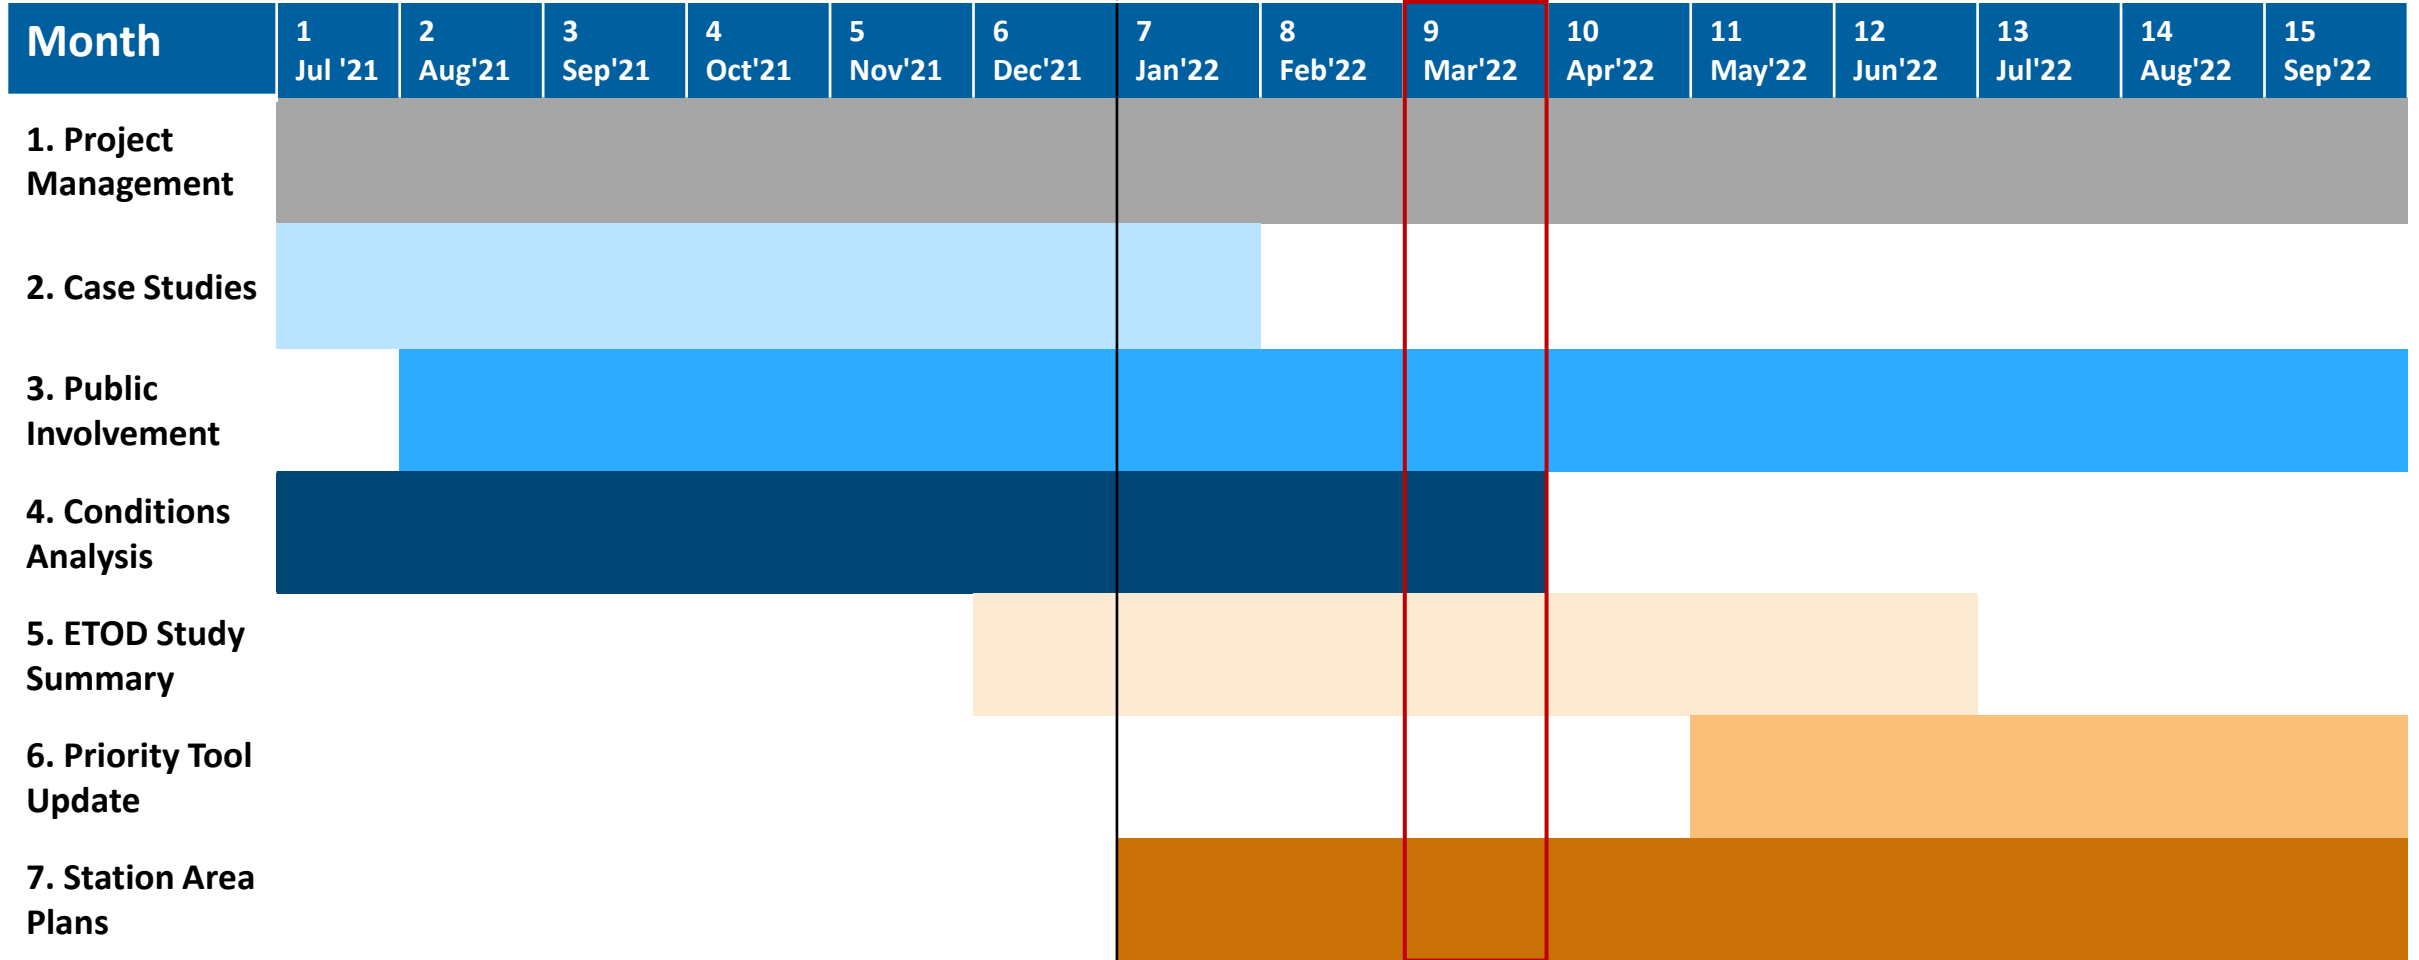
| Month | 1 Jul '21 | 2 Aug'21 | 3 Sep'21 | 4 Oct'21 | 5 Nov'21 | 6 Dec'21 | 7 Jan'22 | 8 Feb'22 | 9 Mar'22 | 10 Apr'22 | 11 May'22 | 12 Jun'22 | 13 Jul'22 | 14 Aug'22 | 15 Sep'22 |
|---|---|---|---|---|---|---|---|---|---|---|---|---|---|---|---|
| 1. Project Management | | | | | | | | | | | | | | | |
| 2. Case Studies | | | | | | | | | | | | | | | |
| 3. Public Involvement | | | | | | | | | | | | | | | |
| 4. Conditions Analysis | | | | | | | | | | | | | | | |
| 5. ETOD Study Summary | | | | | | | | | | | | | | | |
| 6. Priority Tool Update | | | | | | | | | | | | | | | |
| 7. Station Area Plans | | | | | | | | | | | | | | | |